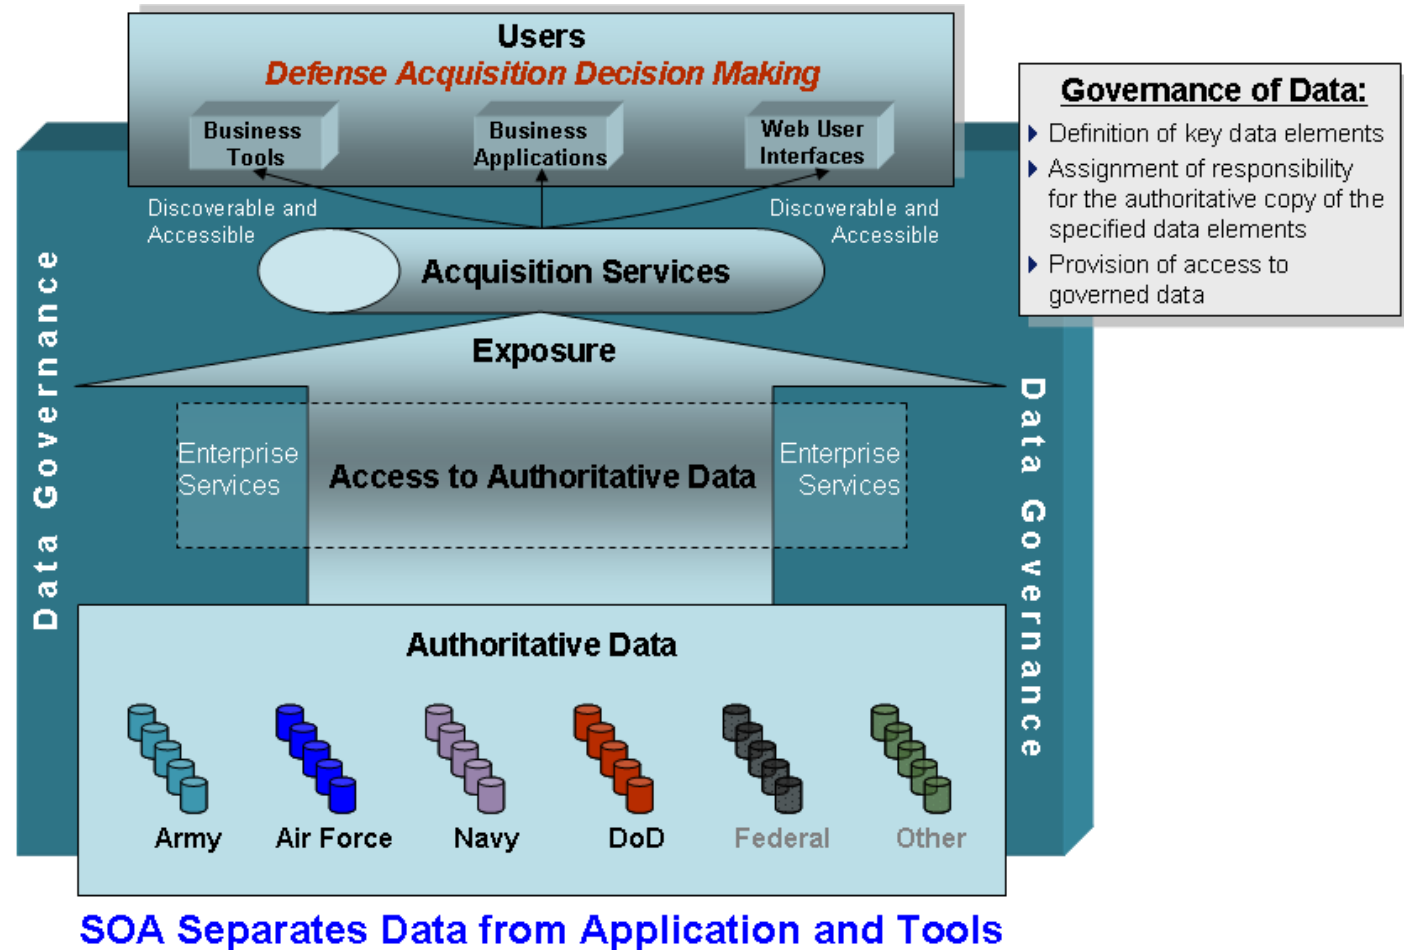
Users
Defense Acquisition Decision Making

Business Tools
Business Applications
Web User Interfaces

Discoverable and Accessible
Discoverable and Accessible

Acquisition Services

Exposure

Enterprise Services
Access to Authoritative Data
Enterprise Services

Data Governance
Data Governance

Authoritative Data

Army
Air Force
Navy
DoD
Federal
Other

SOA Separates Data from Application and Tools

Governance of Data:
Definition of key data elements
Assignment of responsibility for the authoritative copy of the specified data elements
Provision of access to governed data